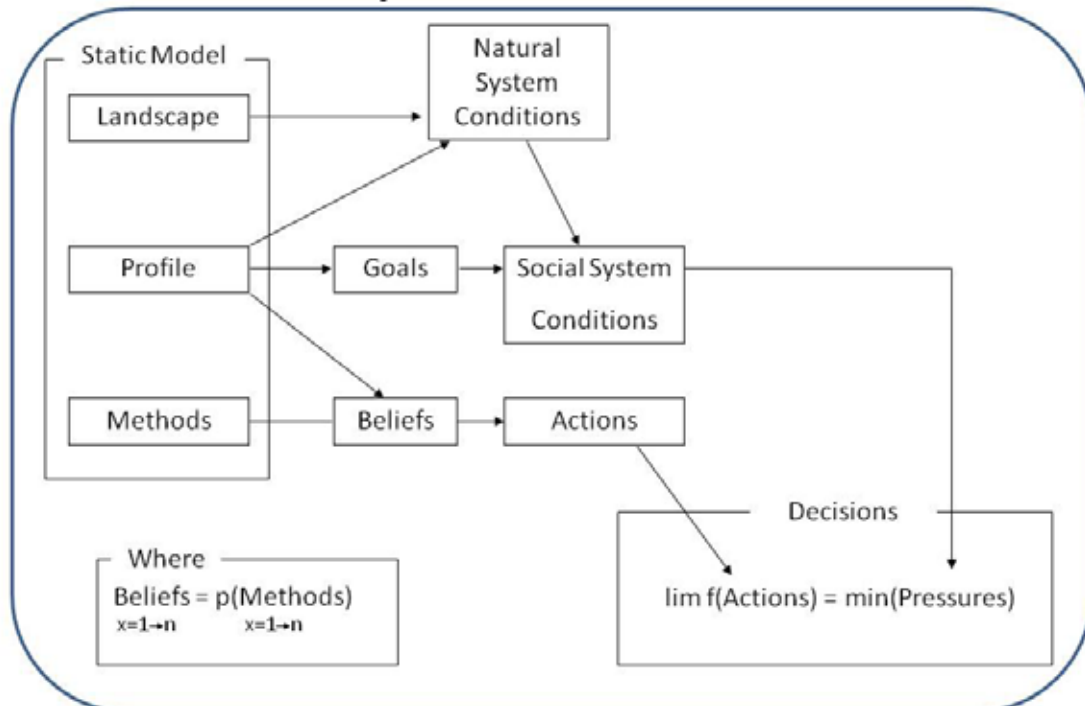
Static Model

Landscape

Profile

Methods

Natural System Conditions

Goals

Social System Conditions

Beliefs

Actions

Decisions

$\lim f(\text{Actions}) = \min(\text{Pressures})$

Where

$\text{Beliefs}_{x=1 \to n} = p(\text{Methods})_{x=1 \to n}$